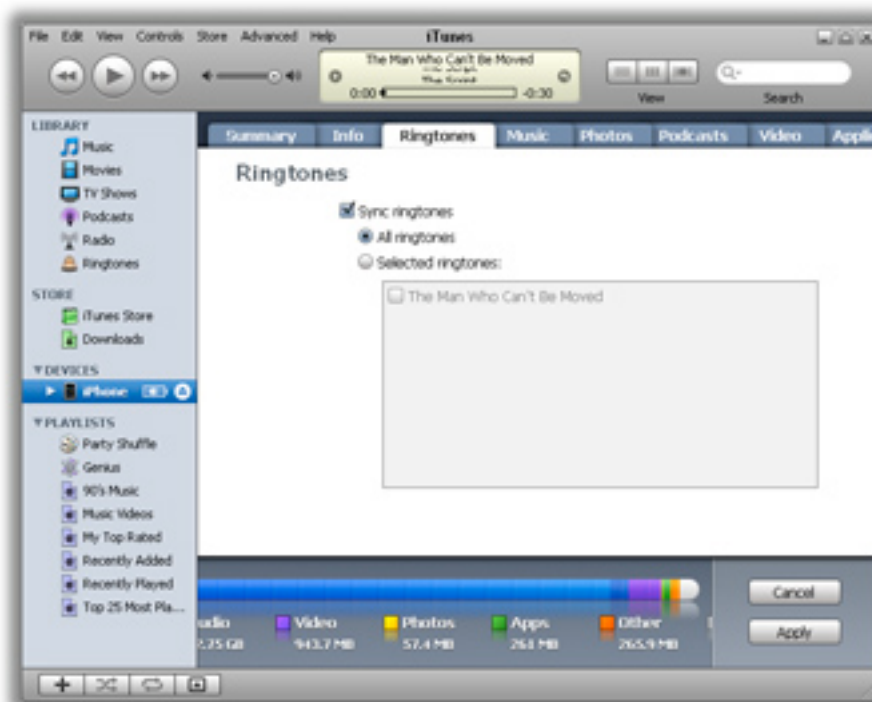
File Edit View Controls Store Advanced Help

iTunes

The Man Who Can't Be Moved
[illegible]
0:00 -0:30

View

Search

LIBRARY
Music
Movies
TV Shows
Podcasts
Radio
Ringtones

STORE
iTunes Store
Downloads

DEVICES
iPhone

PLAYLISTS
Party Shuffle
Genius
90's Music
Music Videos
My Top Rated
Recently Added
Recently Played
Top 25 Most Pla...

Summary Info Ringtones Music Photos Podcasts Video Appl

Ringtones

Sync ringtones
All ringtones
Selected ringtones:
The Man Who Can't Be Moved

udio
.75 GB

Video
943.7 MB

Photos
57.4 MB

Apps
261 MB

Other
265.9 MB

Cancel

Apply